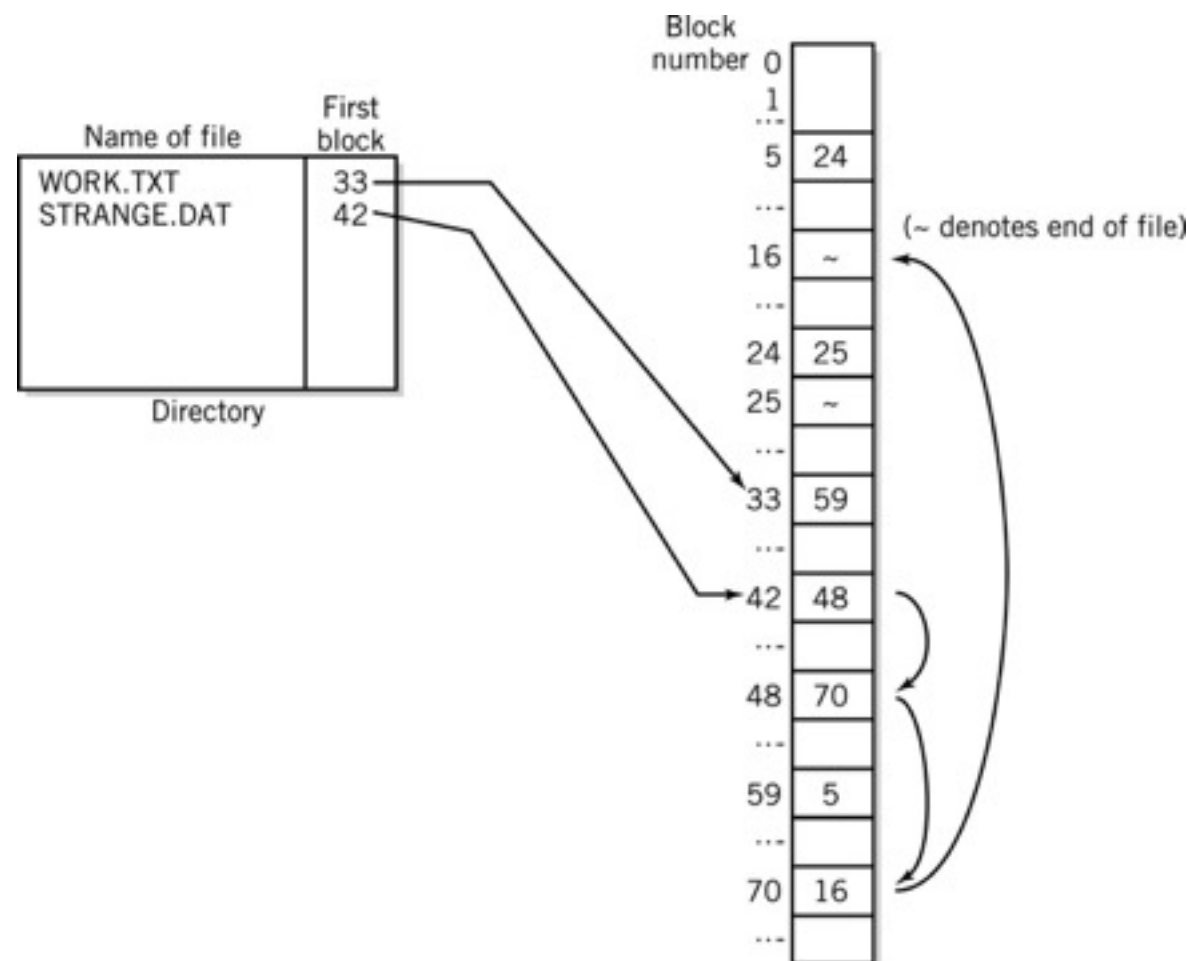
Name of file | First block

| Name of file | First block |
|---|---|
| WORK.TXT | 33 |
| STRANGE.DAT | 42 |

Directory

Block number

| Block number | |
|---|---|
| 0 | |
| 1 | |
| ... | |
| 5 | 24 |
| ... | |
| 16 | ~ |
| ... | |
| 24 | 25 |
| 25 | ~ |
| ... | |
| 33 | 59 |
| ... | |
| 42 | 48 |
| ... | |
| 48 | 70 |
| ... | |
| 59 | 5 |
| ... | |
| 70 | 16 |
| ... | |

(~ denotes end of file)